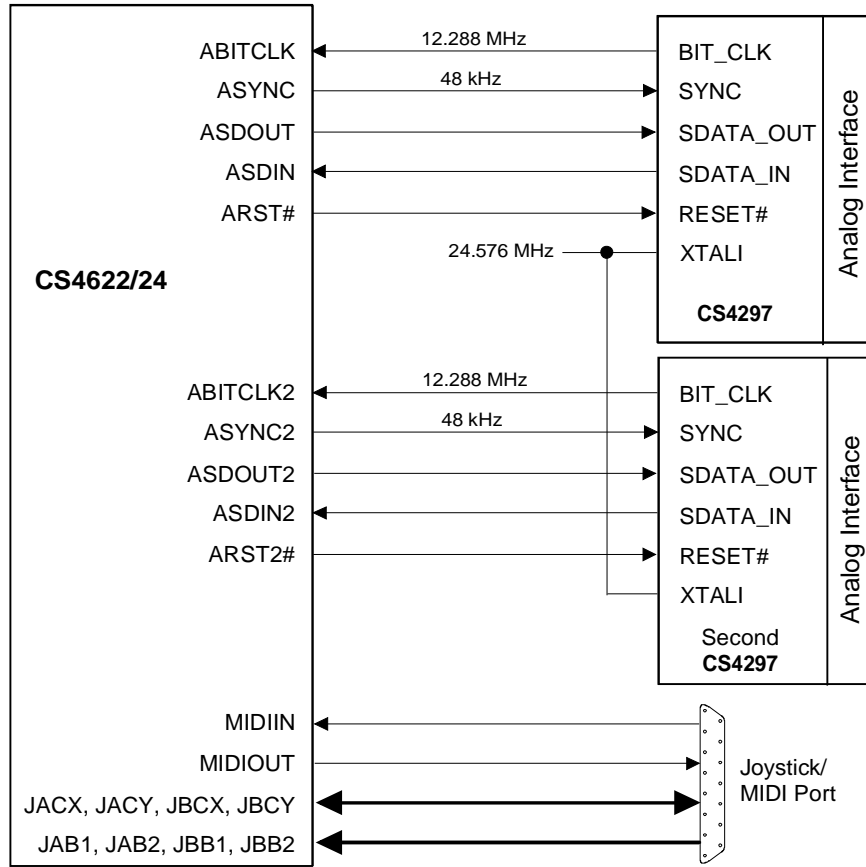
ABITCLK
12.288 MHz
BIT_CLK
ASYNC
48 kHz
SYNC
ASDOUT
SDATA_OUT
ASDIN
SDATA_IN
ARST#
RESET#
24.576 MHz
XTALI
CS4622/24
CS4297
Analog Interface

ABITCLK2
12.288 MHz
BIT_CLK
ASYNC2
48 kHz
SYNC
ASDOUT2
SDATA_OUT
ASDIN2
SDATA_IN
ARST2#
RESET#
XTALI
Second
CS4297
Analog Interface

MIDIIN
MIDIOUT
JACX, JACY, JBCX, JBCY
JAB1, JAB2, JBB1, JBB2
Joystick/
MIDI Port